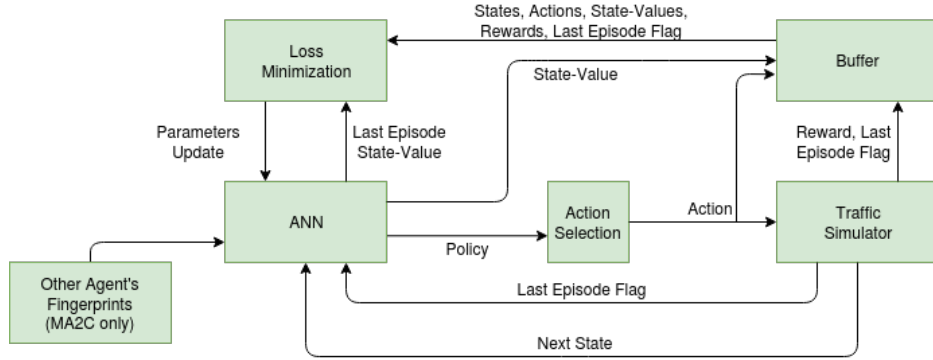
States, Actions, State-Values, Rewards, Last Episode Flag

Loss Minimization

Buffer

State-Value

Parameters Update

Last Episode State-Value

Reward, Last Episode Flag

ANN

Action Selection

Action

Traffic Simulator

Policy

Other Agent's Fingerprints (MA2C only)

Last Episode Flag

Next State